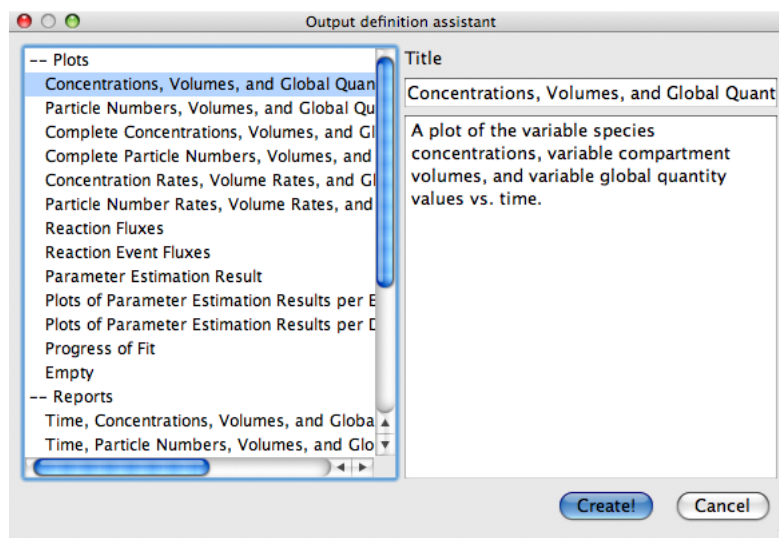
Output definition assistant

-- Plots
Concentrations, Volumes, and Global Quan
Particle Numbers, Volumes, and Global Qu
Complete Concentrations, Volumes, and Gl
Complete Particle Numbers, Volumes, and
Concentration Rates, Volume Rates, and Gl
Particle Number Rates, Volume Rates, and
Reaction Fluxes
Reaction Event Fluxes
Parameter Estimation Result
Plots of Parameter Estimation Results per E
Plots of Parameter Estimation Results per D
Progress of Fit
Empty
-- Reports
Time, Concentrations, Volumes, and Globa
Time, Particle Numbers, Volumes, and Glo

Title

Concentrations, Volumes, and Global Quant

A plot of the variable species concentrations, variable compartment volumes, and variable global quantity values vs. time.

Create!

Cancel